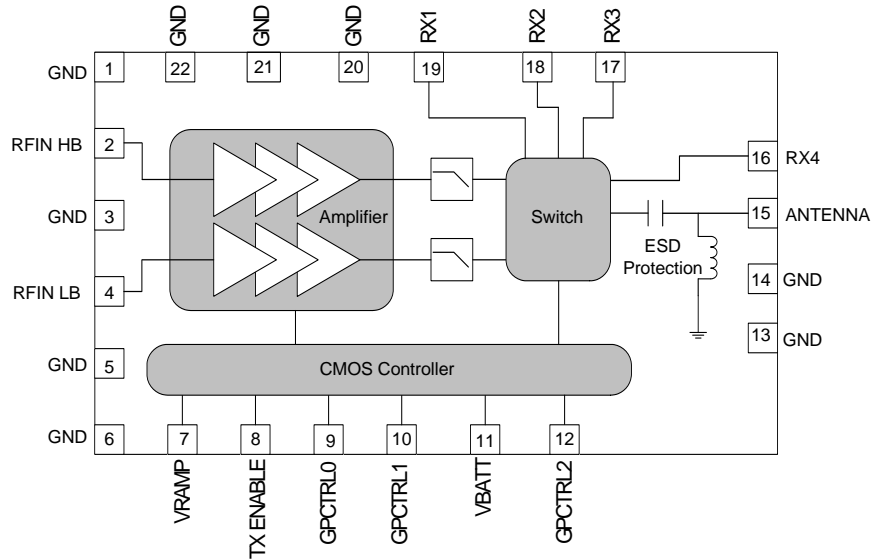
GND GND GND RX1 RX2 RX3

22 21 20 19 18 17

GND 1

RFIN HB 2

GND 3

RFIN LB 4

GND 5

GND 6

Amplifier

Switch

16 RX4

15 ANTENNA

ESD Protection

14 GND

13 GND

CMOS Controller

7 8 9 10 11 12

VRAMP TX ENABLE GPCTRL0 GPCTRL1 VBATT GPCTRL2